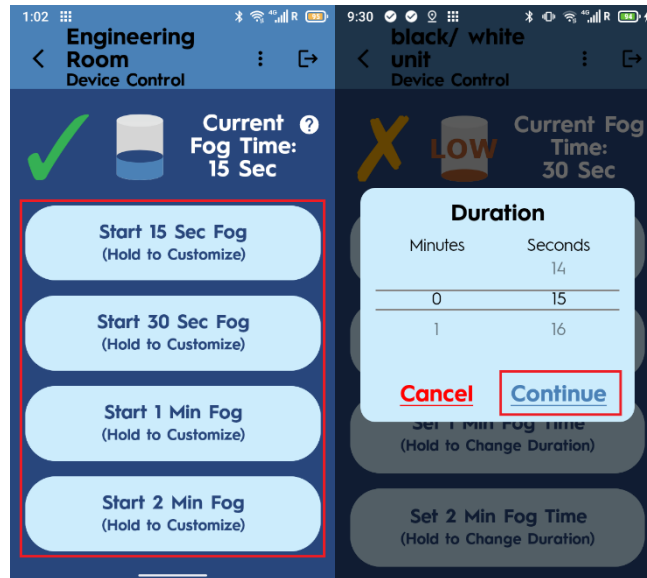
1:02

Engineering Room
Device Control

Current Fog Time: 15 Sec

Start 15 Sec Fog
(Hold to Customize)

Start 30 Sec Fog
(Hold to Customize)

Start 1 Min Fog
(Hold to Customize)

Start 2 Min Fog
(Hold to Customize)

9:30

black/ white unit
Device Control

LOW

Current Fog Time: 30 Sec

Duration

| Minutes | Seconds |
|---|---|
| | 14 |
| 0 | 15 |
| 1 | 16 |

Cancel
Continue

Set 1 Min Fog Time
(Hold to Change Duration)

Set 2 Min Fog Time
(Hold to Change Duration)